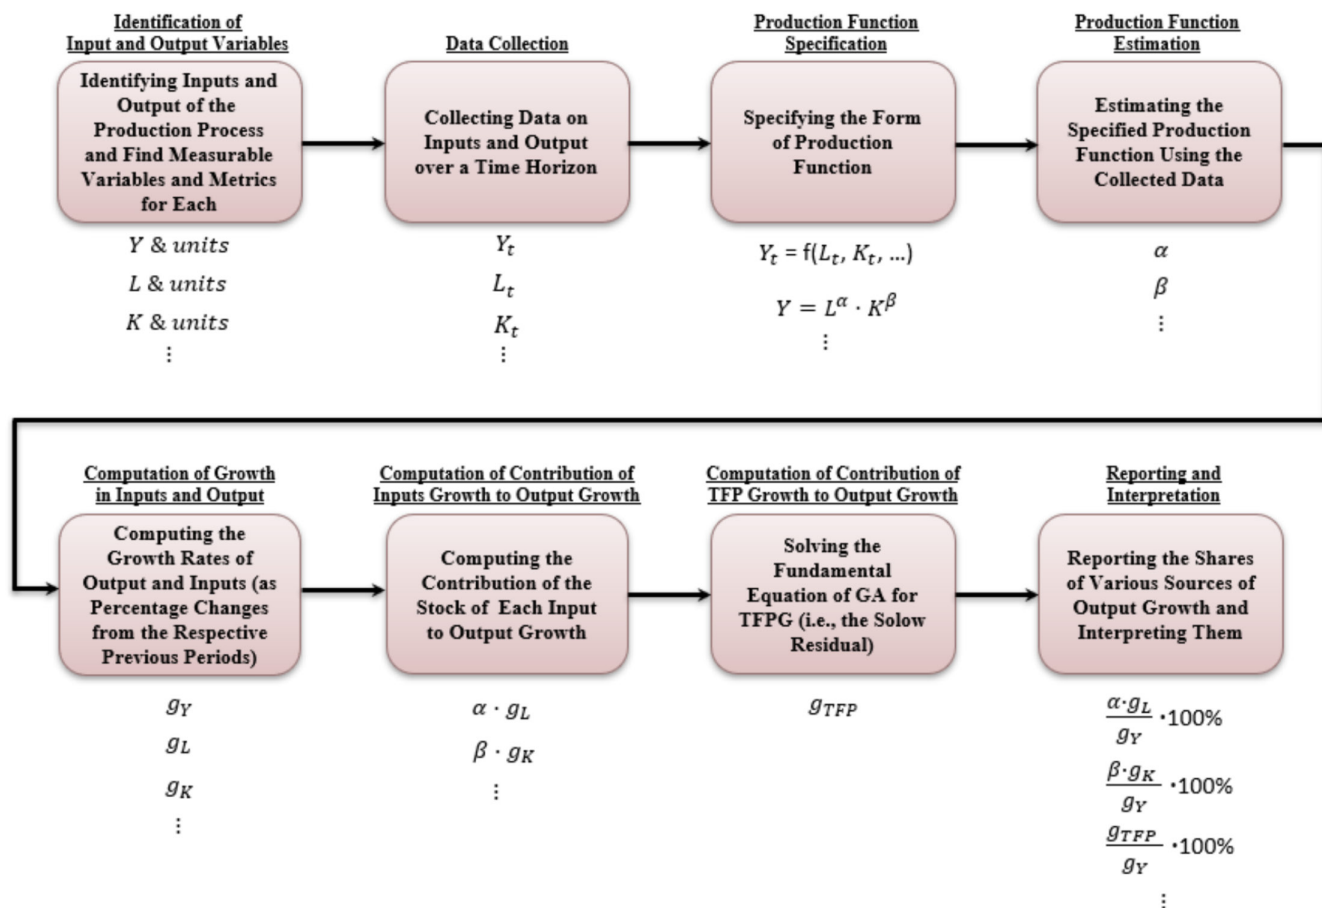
Identification of Input and Output Variables

Identifying Inputs and Output of the Production Process and Find Measurable Variables and Metrics for Each

$Y$ & $units$

$L$ & $units$

$K$ & $units$

$\vdots$

Data Collection

Collecting Data on Inputs and Output over a Time Horizon

$Y_t$

$L_t$

$K_t$

$\vdots$

Production Function Specification

Specifying the Form of Production Function

$Y_t$ = f($L_t$, $K_t$, …)

$Y = L^{\alpha} \cdot K^{\beta}$

$\vdots$

Production Function Estimation

Estimating the Specified Production Function Using the Collected Data

$\alpha$

$\beta$

$\vdots$

Computation of Growth in Inputs and Output

Computing the Growth Rates of Output and Inputs (as Percentage Changes from the Respective Previous Periods)

$g_Y$

$g_L$

$g_K$

$\vdots$

Computation of Contribution of Inputs Growth to Output Growth

Computing the Contribution of the Stock of Each Input to Output Growth

$\alpha \cdot g_L$

$\beta \cdot g_K$

$\vdots$

Computation of Contribution of TFP Growth to Output Growth

Solving the Fundamental Equation of GA for TFPG (i.e., the Solow Residual)

$g_{TFP}$

Reporting and Interpretation

Reporting the Shares of Various Sources of Output Growth and Interpreting Them

$\frac{\alpha \cdot g_L}{g_Y} \cdot 100\%$

$\frac{\beta \cdot g_K}{g_Y} \cdot 100\%$

$\frac{g_{TFP}}{g_Y} \cdot 100\%$

$\vdots$